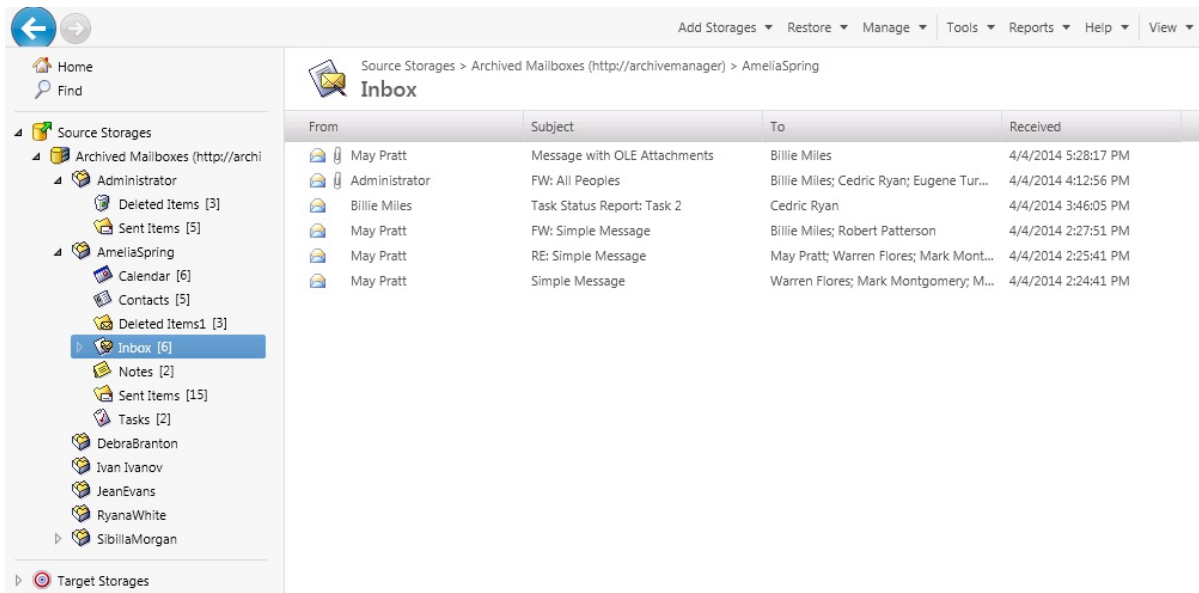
Add Storages ▾ Restore ▾ Manage ▾ Tools ▾ Reports ▾ Help ▾ View ▾

Home
Find

Source Storages
Archived Mailboxes (http://archi
Administrator
Deleted Items [3]
Sent Items [5]
AmeliaSpring
Calendar [6]
Contacts [5]
Deleted Items1 [3]
Inbox [6]
Notes [2]
Sent Items [15]
Tasks [2]
DebraBranton
Ivan Ivanov
JeanEvans
RyanaWhite
SibillaMorgan

Target Storages

Source Storages > Archived Mailboxes (http://archivemanager) > AmeliaSpring
Inbox

| From | Subject | To | Received |
|---|---|---|---|
| May Pratt | Message with OLE Attachments | Billie Miles | 4/4/2014 5:28:17 PM |
| Administrator | FW: All Peoples | Billie Miles; Cedric Ryan; Eugene Tur... | 4/4/2014 4:12:56 PM |
| Billie Miles | Task Status Report: Task 2 | Cedric Ryan | 4/4/2014 3:46:05 PM |
| May Pratt | FW: Simple Message | Billie Miles; Robert Patterson | 4/4/2014 2:27:51 PM |
| May Pratt | RE: Simple Message | May Pratt; Warren Flores; Mark Mont... | 4/4/2014 2:25:41 PM |
| May Pratt | Simple Message | Warren Flores; Mark Montgomery; M... | 4/4/2014 2:24:41 PM |